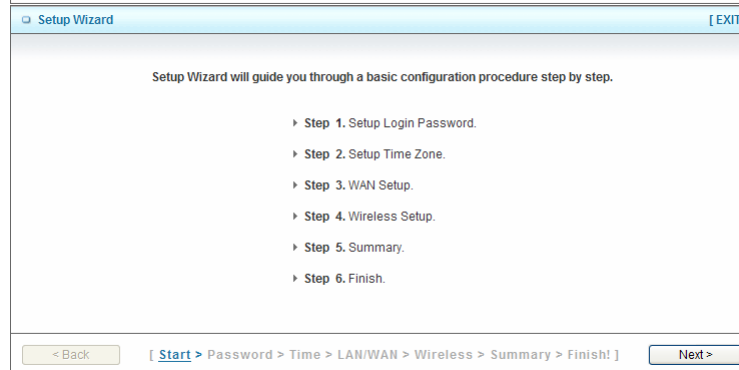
Setup Wizard

[ EXIT

Setup Wizard will guide you through a basic configuration procedure step by step.

Step 1. Setup Login Password.

Step 2. Setup Time Zone.

Step 3. WAN Setup.

Step 4. Wireless Setup.

Step 5. Summary.

Step 6. Finish.

< Back

[ Start > Password > Time > LAN/WAN > Wireless > Summary > Finish! ]

Next >